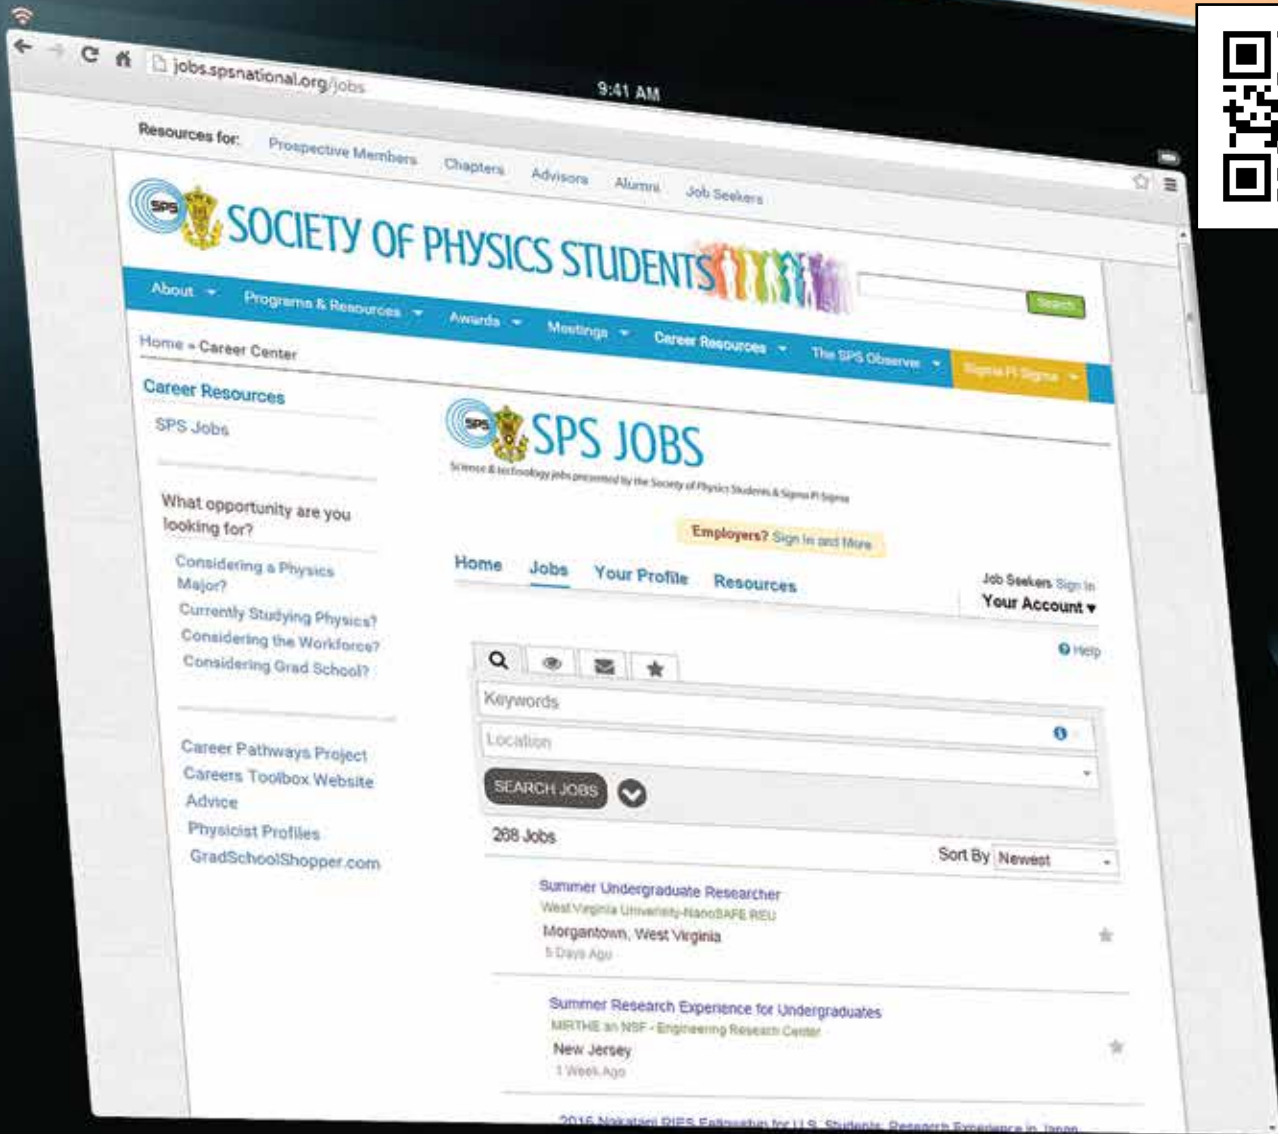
jobs.spsnational.org/jobs

9:41 AM

Resources for: Prospective Members Chapters Advisors Alumni Job Seekers

SPS

SOCIETY OF PHYSICS STUDENTS

Search

About Programs & Resources Awards Meetings Career Resources The SPS Observer Sigma Pi Sigma

Home » Career Center

Career Resources

SPS Jobs

What opportunity are you looking for?

Considering a Physics Major?
Currently Studying Physics?
Considering the Workforce?
Considering Grad School?

Career Pathways Project
Careers Toolbox Website
Advice
Physicist Profiles
GradSchoolShopper.com

SPS JOBS

Science & technology jobs presented by the Society of Physics Students & Sigma Pi Sigma

Employers? Sign In and More

Home Jobs Your Profile Resources

Job Seekers Sign In
Your Account ▾

Help

Keywords

Location

SEARCH JOBS

268 Jobs

Sort By Newest

Summer Undergraduate Researcher
West Virginia University-NanoSAFE REU
Morgantown, West Virginia
5 Days Ago

Summer Research Experience for Undergraduates
MIRTHE an NSF - Engineering Research Center
New Jersey
1 Week Ago

2016 Nakatani RIES Fellowship for U.S. Students: Research Experience in Japan